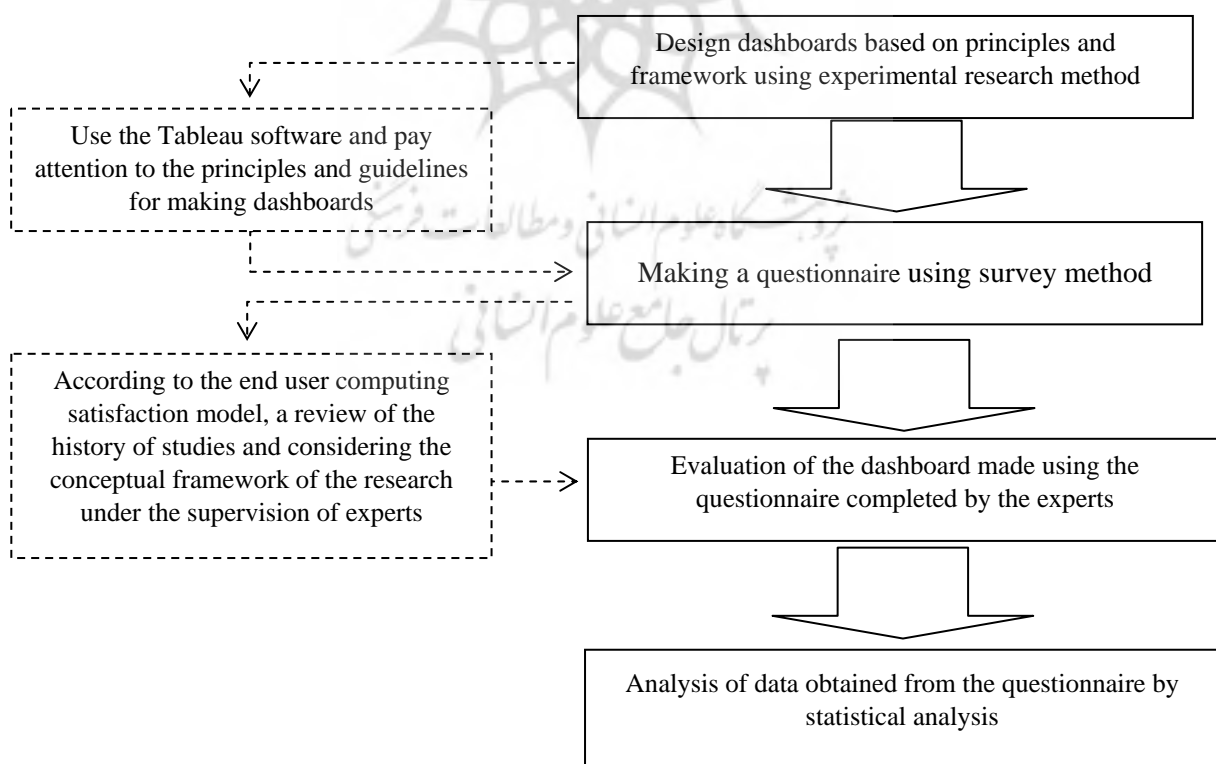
Design dashboards based on principles and framework using experimental research method

Use the Tableau software and pay attention to the principles and guidelines for making dashboards

Making a questionnaire using survey method

According to the end user computing satisfaction model, a review of the history of studies and considering the conceptual framework of the research under the supervision of experts

Evaluation of the dashboard made using the questionnaire completed by the experts

Analysis of data obtained from the questionnaire by statistical analysis

پژوهشگاه علوم انسانی و مطالعات فرهنگی
پرتال جامع علوم انسانی